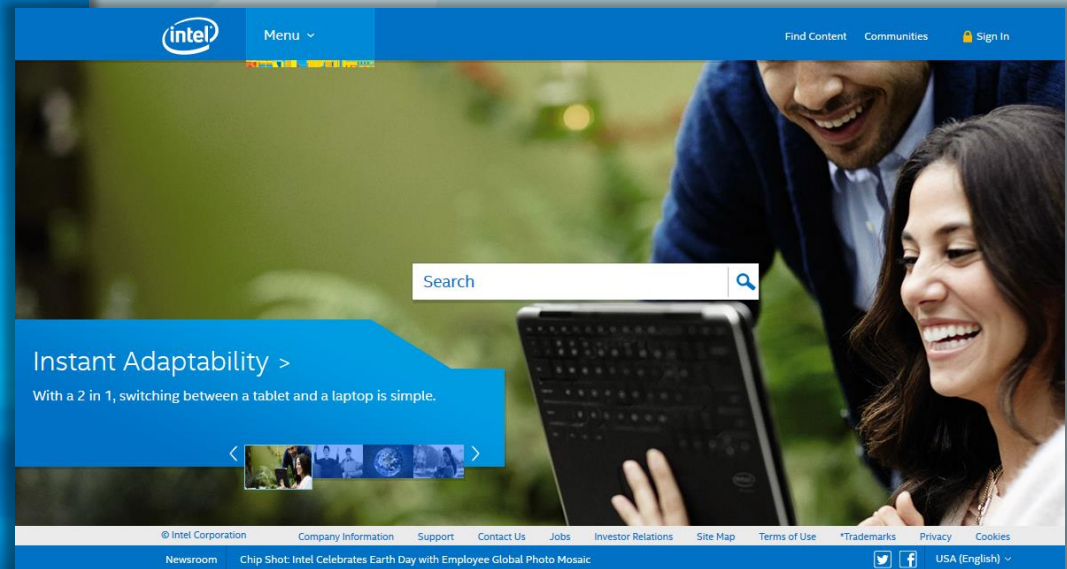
intel

Menu

Find Content Communities Sign In

Search

Instant Adaptability >

With a 2 in 1, switching between a tablet and a laptop is simple.

intel

© Intel Corporation Company Information Support Contact Us Jobs Investor Relations Site Map Terms of Use *Trademarks Privacy Cookies

Newsroom Chip Shot: Intel Celebrates Earth Day with Employee Global Photo Mosaic

USA (English)